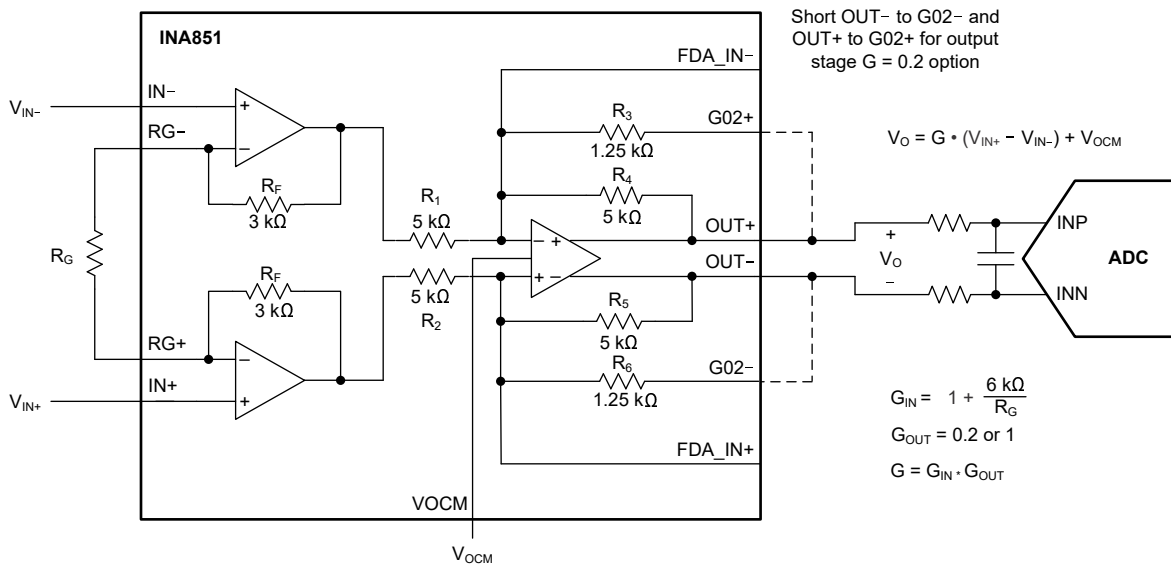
Short OUT− to G02− and OUT+ to G02+ for output stage G = 0.2 option

INA851

FDA_IN−

$V_{IN-}$

IN−

+

RG−

−

$R_3$

G02+

1.25 kΩ

$V_O = G \cdot (V_{IN+} - V_{IN-}) + V_{OCM}$

$R_F$

3 kΩ

$R_4$

5 kΩ

$R_1$

5 kΩ

OUT+

+

INP

$R_G$

− +

+ −

$V_O$

ADC

5 kΩ

OUT−

−

INN

$R_F$

3 kΩ

$R_2$

$R_5$

5 kΩ

RG+

−

$R_6$

G02−

$V_{IN+}$

IN+

+

1.25 kΩ

$G_{IN} = 1 + \frac{6 k\Omega}{R_G}$

$G_{OUT}$ = 0.2 or 1

FDA_IN+

$G = G_{IN} * G_{OUT}$

VOCM

$V_{OCM}$